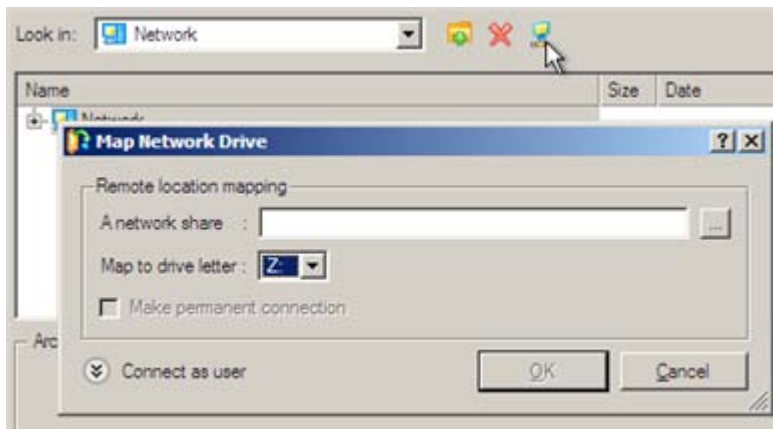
Look in: Network

Name | Size | Date

Network

Map Network Drive

?
X

Remote location mapping

A network share :

...

Map to drive letter : Z:

Make permanent connection

Arc

Connect as user

OK

Cancel